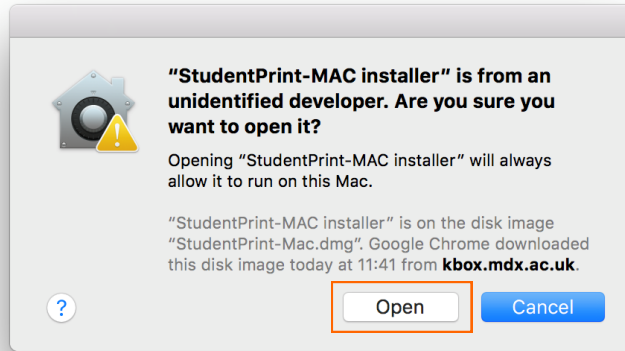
"StudentPrint-MAC installer" is from an unidentified developer. Are you sure you want to open it?

Opening "StudentPrint-MAC installer" will always allow it to run on this Mac.

"StudentPrint-MAC installer" is on the disk image "StudentPrint-Mac.dmg". Google Chrome downloaded this disk image today at 11:41 from kbox.mdx.ac.uk.

?

Open

Cancel